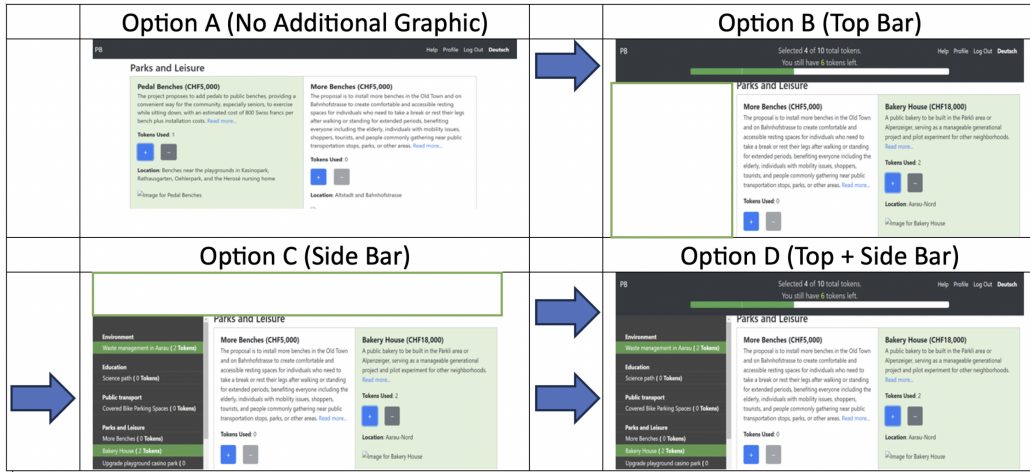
| Option A (No Additional Graphic) | Option B (Top Bar) |
|---|---|
| PB Help Profile Log Out Deutsch<br>Parks and Leisure<br>Pedal Benches (CHF5,000)<br>The project proposes to add pedals to public benches, providing a convenient way for the community, especially seniors, to exercise while sitting down, with an estimated cost of 800 Swiss francs per bench plus installation costs. Read more...<br>Tokens Used: 1<br>+ −<br>Location: Benches near the playgrounds in Kasinopark, Rathausgarten, Oehlerpark, and the Herosé nursing home<br>Image for Pedal Benches<br>More Benches (CHF5,000)<br>The proposal is to install more benches in the Old Town and on Bahnhofstrasse to create comfortable and accessible resting spaces for individuals who need to take a break or rest their legs after walking or standing for extended periods, benefiting everyone including the elderly, individuals with mobility issues, shoppers, tourists, and people commonly gathering near public transportation stops, parks, or other areas. Read more...<br>Tokens Used: 0<br>+ −<br>Location: Altstadt and Bahnhofstrasse | PB Selected 4 of 10 total tokens. You still have 6 tokens left. Help Profile Log Out Deutsch<br>Parks and Leisure<br>More Benches (CHF5,000)<br>The proposal is to install more benches in the Old Town and on Bahnhofstrasse to create comfortable and accessible resting spaces for individuals who need to take a break or rest their legs after walking or standing for extended periods, benefiting everyone including the elderly, individuals with mobility issues, shoppers, tourists, and people commonly gathering near public transportation stops, parks, or other areas. Read more...<br>Tokens Used: 0<br>+ −<br>Bakery House (CHF18,000)<br>A public bakery to be built in the Parkli area or Alpenzeiger, serving as a manageable generational project and pilot experiment for other neighborhoods. Read more...<br>Tokens Used: 2<br>+ −<br>Location: Aarau-Nord<br>Image for Bakery House |
| **Option C (Side Bar)** | **Option D (Top + Side Bar)** |
| Environment<br>Waste management in Aarau ( 2 Tokens)<br>Education<br>Science path ( 0 Tokens)<br>Public transport<br>Covered Bike Parking Spaces ( 0 Tokens)<br>Parks and Leisure<br>More Benches ( 0 Tokens)<br>Bakery House ( 2 Tokens)<br>Upgrade playground casino park ( 0<br>Parks and Leisure<br>More Benches (CHF5,000)<br>The proposal is to install more benches in the Old Town and on Bahnhofstrasse to create comfortable and accessible resting spaces for individuals who need to take a break or rest their legs after walking or standing for extended periods, benefiting everyone including the elderly, individuals with mobility issues, shoppers, tourists, and people commonly gathering near public transportation stops, parks, or other areas. Read more...<br>Tokens Used: 0<br>+ −<br>Bakery House (CHF18,000)<br>A public bakery to be built in the Parkli area or Alpenzeiger, serving as a manageable generational project and pilot experiment for other neighborhoods. Read more...<br>Tokens Used: 2<br>+ −<br>Location: Aarau-Nord<br>Image for Bakery House | PB Selected 4 of 10 total tokens. You still have 6 tokens left. Help Profile Log Out Deutsch<br>Environment<br>Waste management in Aarau ( 2 Tokens)<br>Education<br>Science path ( 0 Tokens)<br>Public transport<br>Covered Bike Parking Spaces ( 0 Tokens)<br>Parks and Leisure<br>More Benches ( 0 Tokens)<br>Bakery House ( 2 Tokens)<br>Upgrade playground casino park ( 0<br>Parks and Leisure<br>More Benches (CHF5,000)<br>The proposal is to install more benches in the Old Town and on Bahnhofstrasse to create comfortable and accessible resting spaces for individuals who need to take a break or rest their legs after walking or standing for extended periods, benefiting everyone including the elderly, individuals with mobility issues, shoppers, tourists, and people commonly gathering near public transportation stops, parks, or other areas. Read more...<br>Tokens Used: 0<br>+ −<br>Bakery House (CHF18,000)<br>A public bakery to be built in the Parkli area or Alpenzeiger, serving as a manageable generational project and pilot experiment for other neighborhoods. Read more...<br>Tokens Used: 2<br>+ −<br>Location: Aarau-Nord<br>Image for Bakery House |